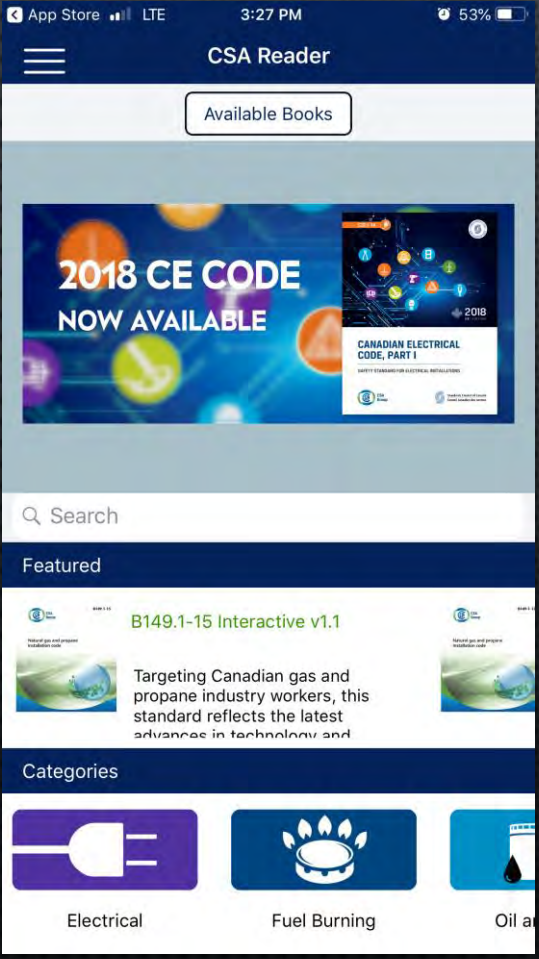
App Store LTE 3:27 PM 53%

CSA Reader

Available Books

2018 CE CODE
NOW AVAILABLE

2018

CANADIAN ELECTRICAL CODE, PART I

SAFETY STANDARD FOR ELECTRICAL INSTALLATIONS

CSA Group

Search

Featured

CSA Group B149.1-15

Natural gas and propane installation code

B149.1-15 Interactive v1.1

Targeting Canadian gas and propane industry workers, this standard reflects the latest advances in technology and

CSA Group

Natural gas and propane installation code

Categories

Electrical

Fuel Burning

Oil a